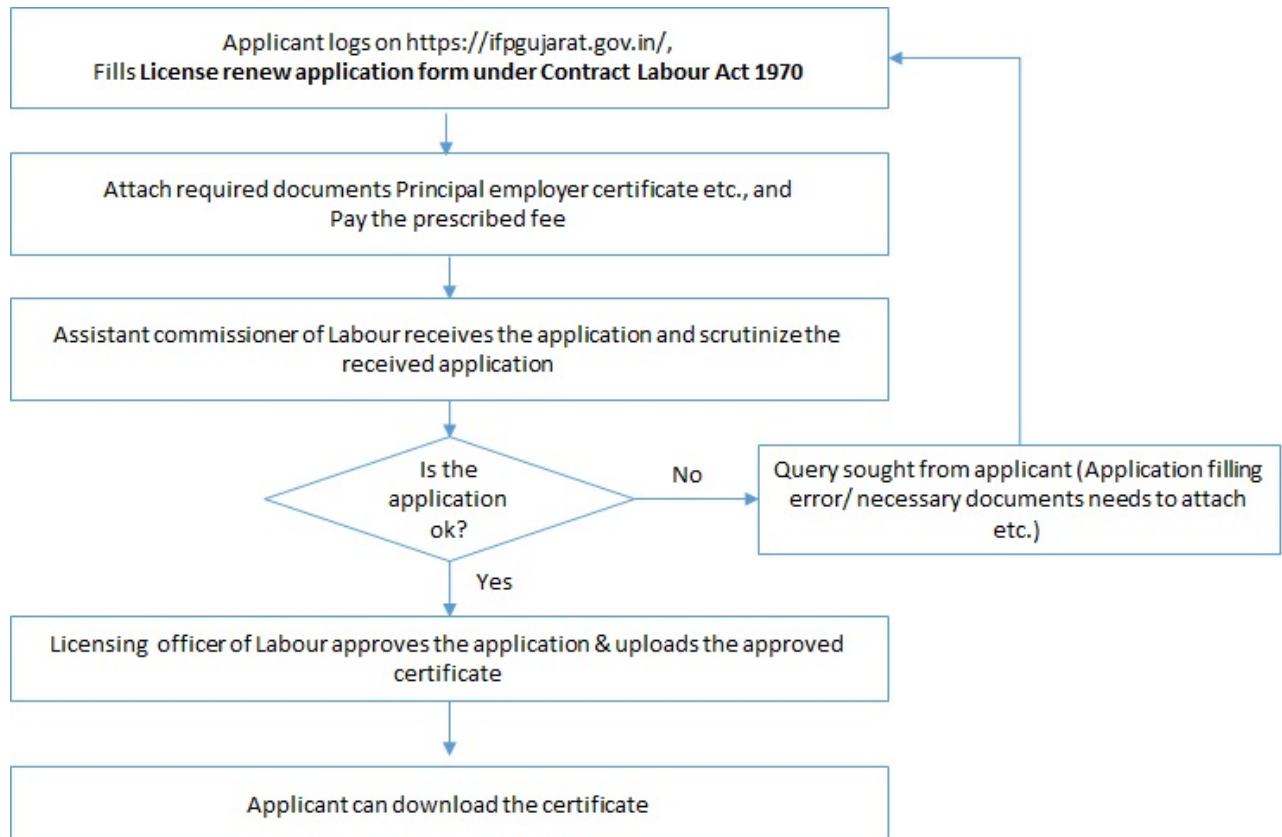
Applicant logs on https://ifpgujarat.gov.in/,
Fills **License renew application form under Contract Labour Act 1970**

Attach required documents Principal employer certificate etc., and Pay the prescribed fee

Assistant commissioner of Labour receives the application and scrutinize the received application

Is the application ok?

No

Query sought from applicant (Application filling error/ necessary documents needs to attach etc.)

Yes

Licensing officer of Labour approves the application & uploads the approved certificate

Applicant can download the certificate